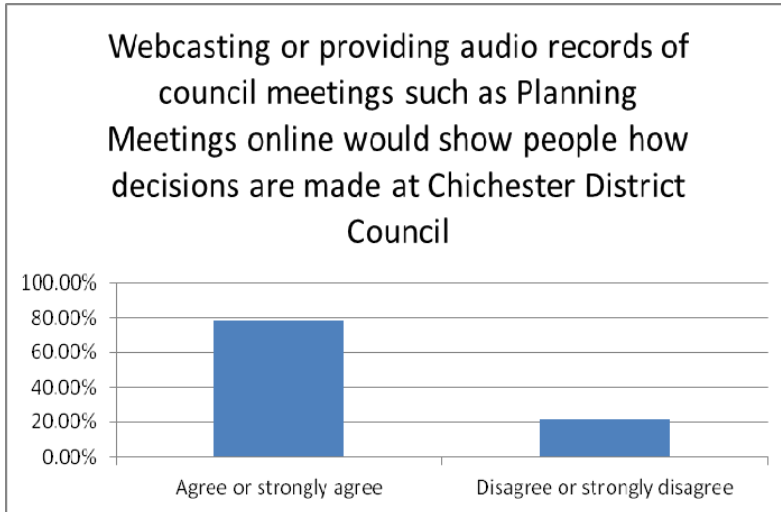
Webcasting or providing audio records of council meetings such as Planning Meetings online would show people how decisions are made at Chichester District Council

100.00%
80.00%
60.00%
40.00%
20.00%
0.00%

Agree or strongly agree
Disagree or strongly disagree